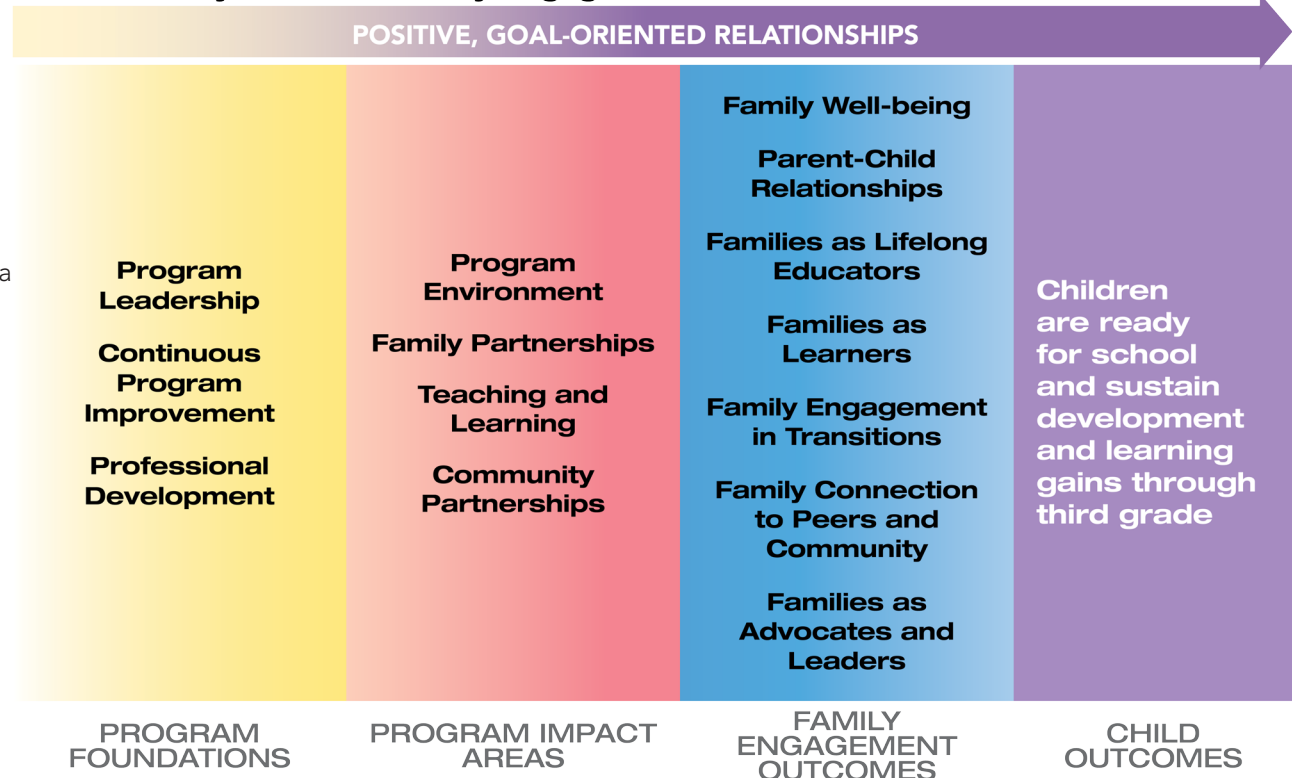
POSITIVE, GOAL-ORIENTED RELATIONSHIPS

a

Program Leadership

Continuous Program Improvement

Professional Development

Program Environment

Family Partnerships

Teaching and Learning

Community Partnerships

Family Well-being

Parent-Child Relationships

Families as Lifelong Educators

Families as Learners

Family Engagement in Transitions

Family Connection to Peers and Community

Families as Advocates and Leaders

Children are ready for school and sustain development and learning gains through third grade

PROGRAM FOUNDATIONS

PROGRAM IMPACT AREAS

FAMILY ENGAGEMENT OUTCOMES

CHILD OUTCOMES